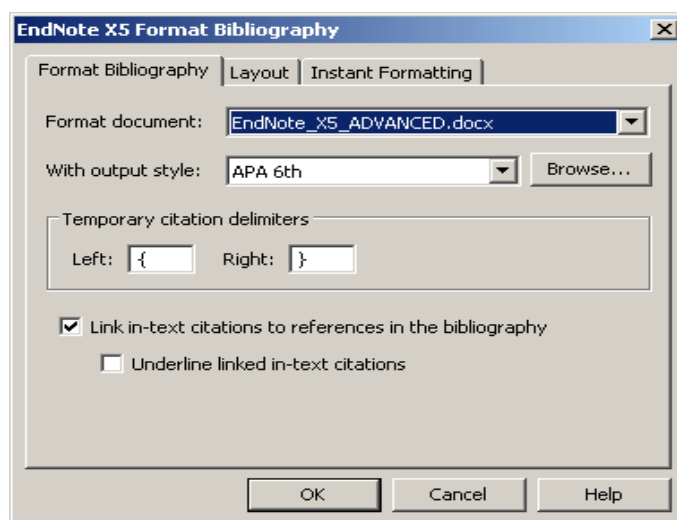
EndNote X5 Format Bibliography

Format Bibliography | Layout | Instant Formatting

Format document: EndNote_X5_ADVANCED.docx

With output style: APA 6th

Browse...

Temporary citation delimiters

Left: {

Right: }

Link in-text citations to references in the bibliography

Underline linked in-text citations

OK

Cancel

Help